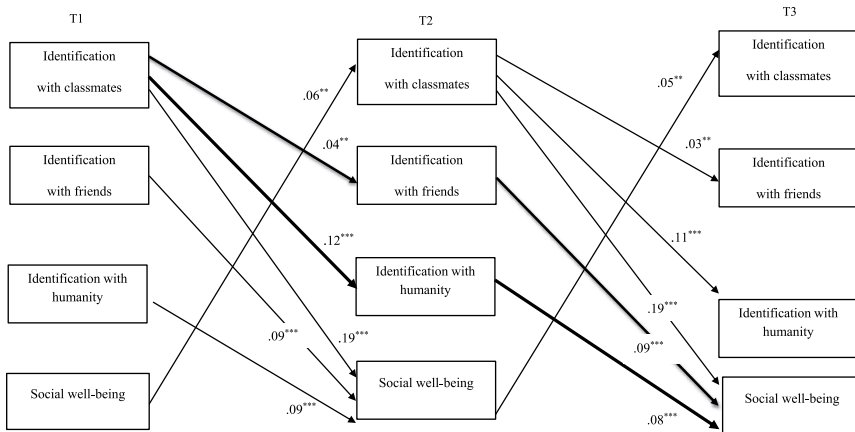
T1

T2

T3

Identification with classmates

Identification with friends

Identification with humanity

Social well-being

$.06^{**}$

$.04^{**}$

$.12^{***}$

$.09^{***}$

$.19^{***}$

$.09^{***}$

Identification with classmates

Identification with friends

Identification with humanity

Social well-being

$.05^{**}$

$.03^{**}$

$.11^{***}$

$.19^{***}$

$.09^{***}$

$.08^{***}$

Identification with classmates

Identification with friends

Identification with humanity

Social well-being